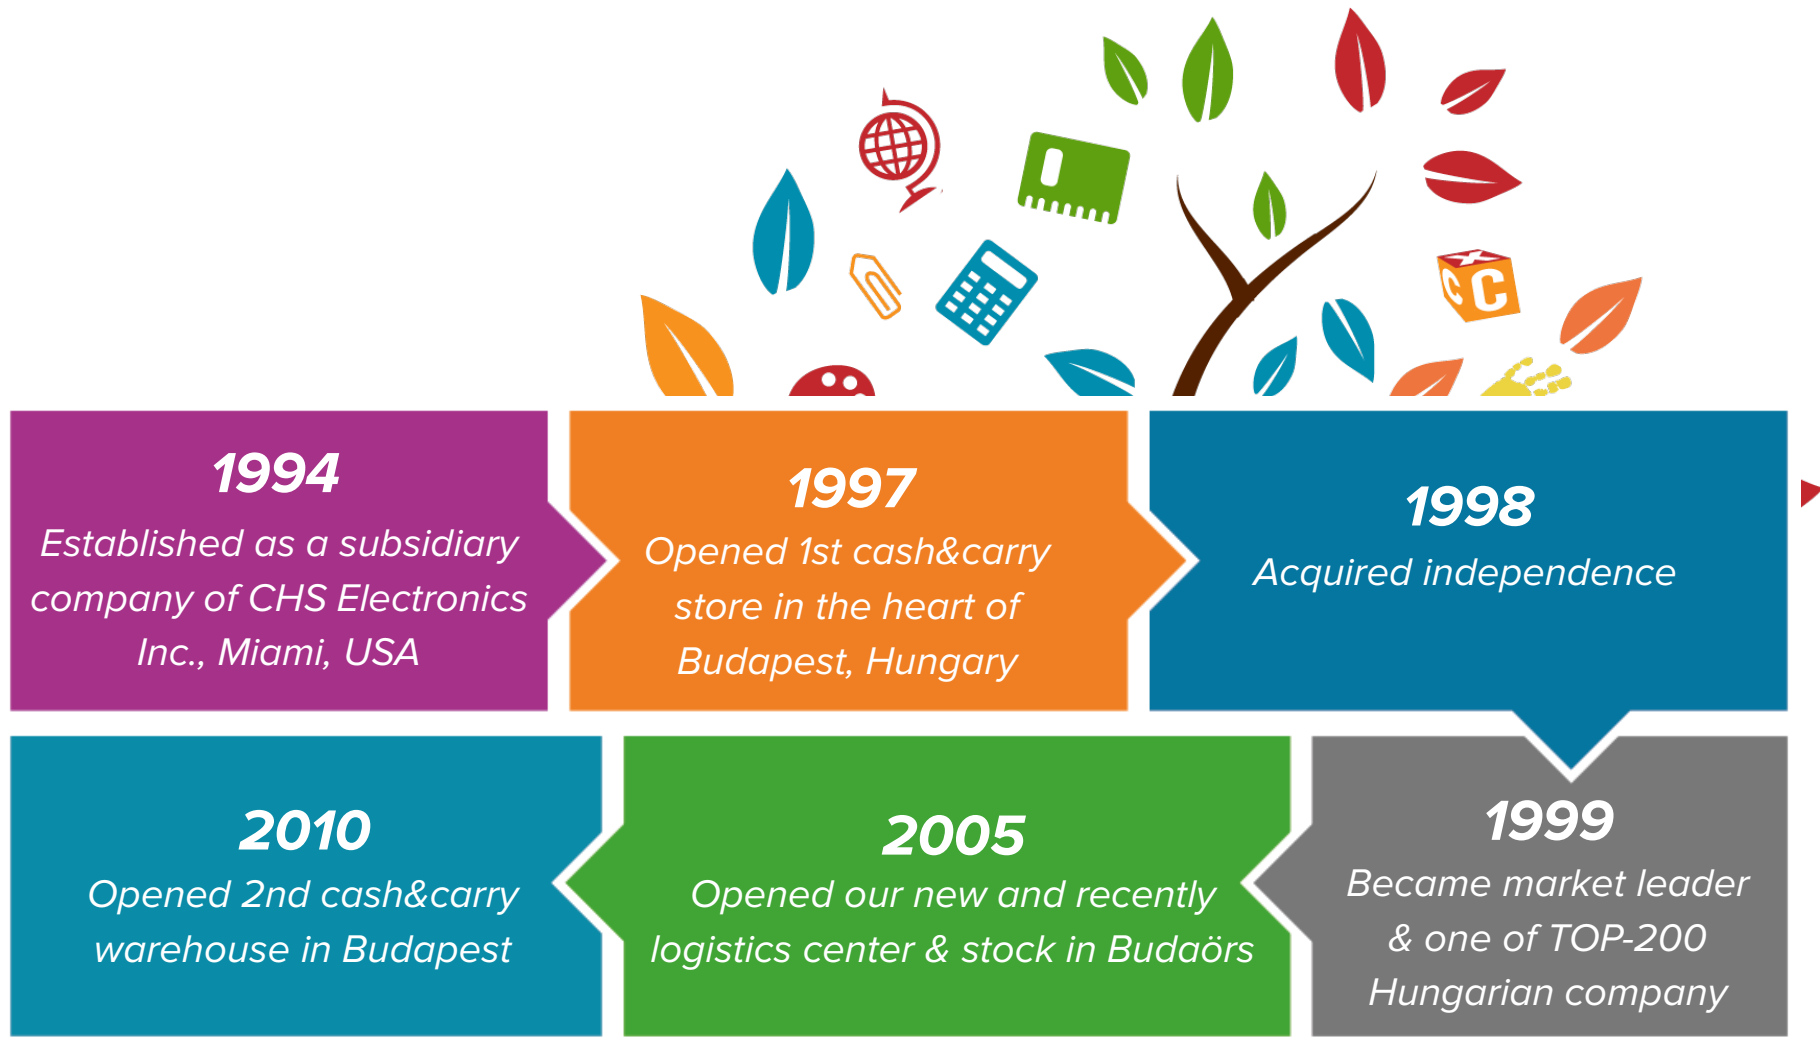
1994
Established as a subsidiary company of CHS Electronics Inc., Miami, USA

1997
Opened 1st cash&carry store in the heart of Budapest, Hungary

1998
Acquired independence

1999
Became market leader & one of TOP-200 Hungarian company

2005
Opened our new and recently logistics center & stock in Budaörs

2010
Opened 2nd cash&carry warehouse in Budapest